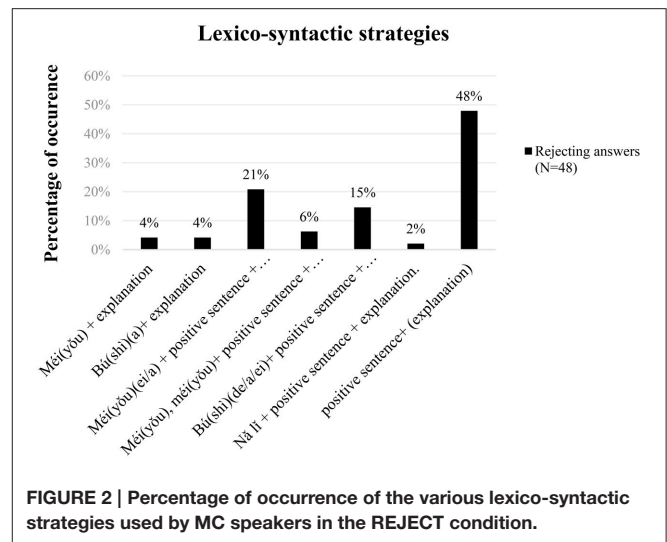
Lexico-syntactic strategies

Percentage of occurence

60%
50%
40%
30%
20%
10%
0%

4%
4%
21%
6%
15%
2%
48%

Méi(yǒu) + explanation
Bú(shì)(a)+ explanation
Méi(yǒu)(ei/a) + positive sentence + ...
Méi(yǒu), méi(yǒu)+ positive sentence + ...
Bú(shì)(de/a/ei)+ positive sentence + ...
Nǎ li + positive sentence + explanation.
positive sentence+ (explanation)

■ Rejecting answers (N=48)

FIGURE 2 | Percentage of occurrence of the various lexico-syntactic strategies used by MC speakers in the REJECT condition.